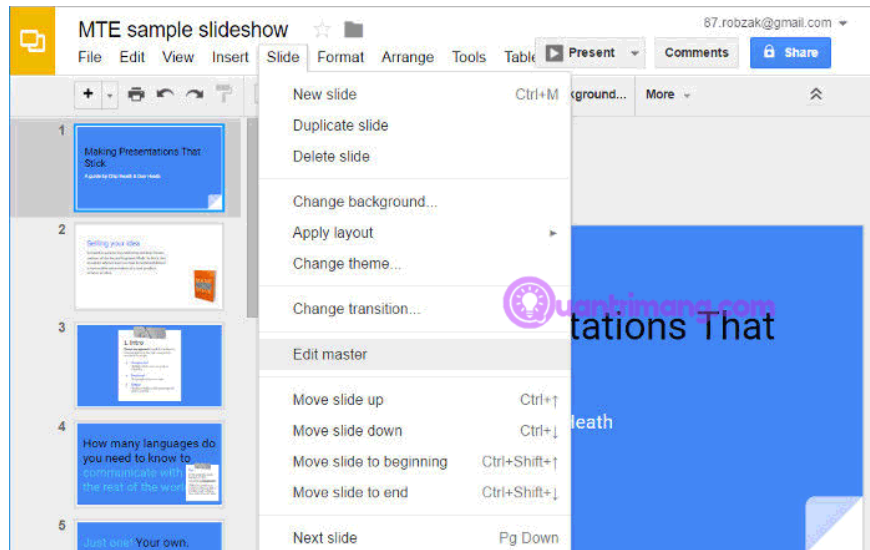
MTE sample slideshow
87.robzak@gmail.com
File Edit View Insert Slide Format Arrange Tools Table
Present
Comments
Share
kground...
More

1
Making Presentations That Stick
A guide by Chip Heath & Dan Heath
2
Selling your idea
3
1. Intro
4
How many languages do you need to know to communicate with the rest of the worl
5
Just one! Your own.

New slide Ctrl+M
Duplicate slide
Delete slide
Change background...
Apply layout
Change theme...
Change transition...
Edit master
Move slide up Ctrl+↑
Move slide down Ctrl+↓
Move slide to beginning Ctrl+Shift+↑
Move slide to end Ctrl+Shift+↓
Next slide Pg Down

Quantrimang.com
tations That
leath